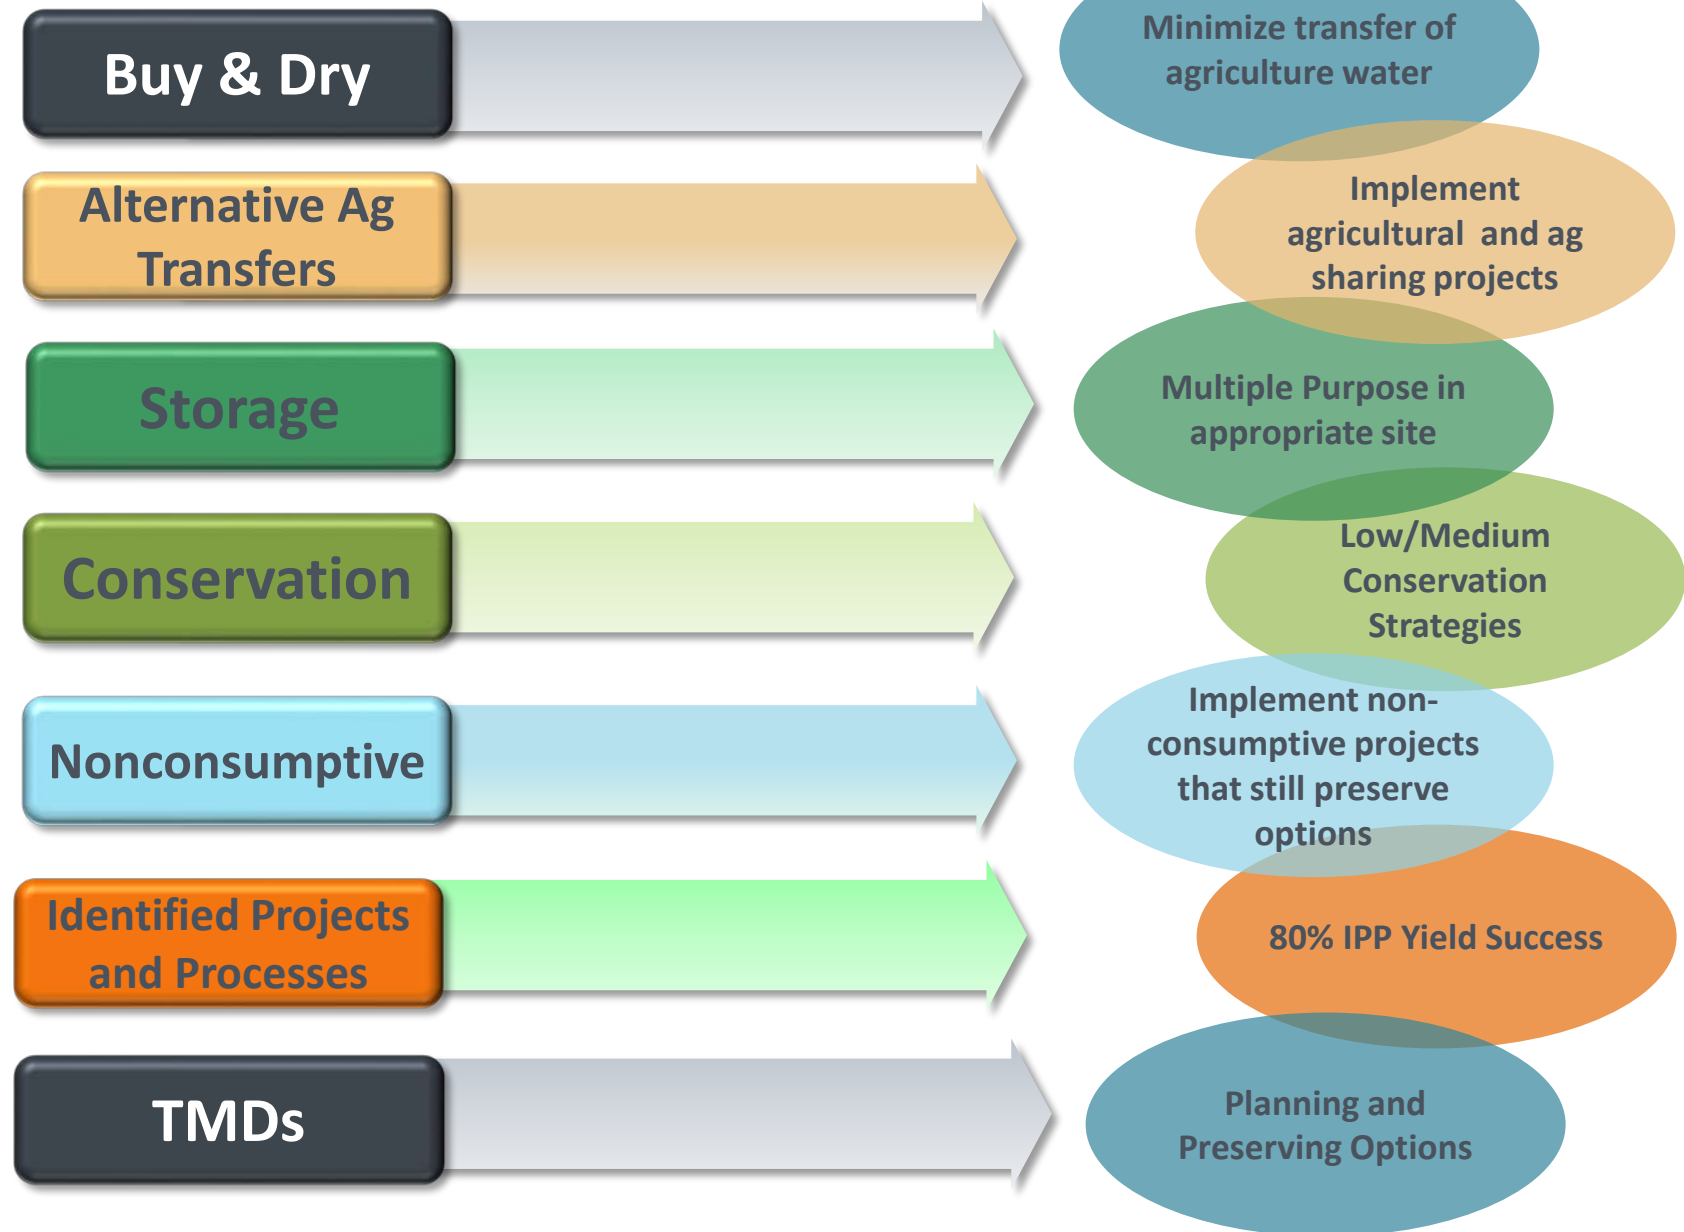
Buy & Dry

Minimize transfer of agriculture water

Alternative Ag Transfers

Implement agricultural and ag sharing projects

Storage

Multiple Purpose in appropriate site

Conservation

Low/Medium Conservation Strategies

Nonconsumptive

Implement non-consumptive projects that still preserve options

Identified Projects and Processes

80% IPP Yield Success

TMDs

Planning and Preserving Options